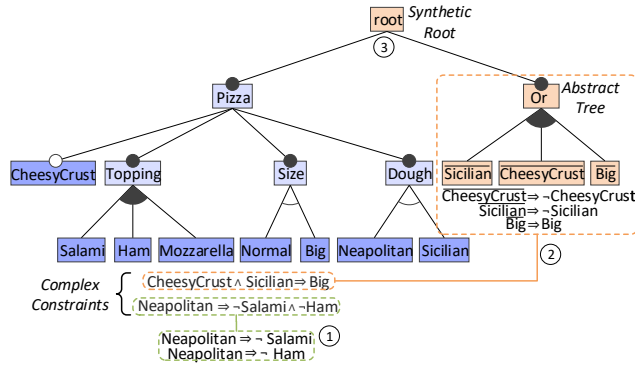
root Synthetic Root
③
Pizza
Or Abstract Tree
CheesyCrust
Topping
Size
Dough
$\overline{\text{Sicilian}}$
$\overline{\text{CheesyCrust}}$
$\overline{\text{Big}}$
$\overline{\text{CheesyCrust}} \Rightarrow \neg\text{CheesyCrust}$
$\overline{\text{Sicilian}} \Rightarrow \neg\text{Sicilian}$
$\overline{\text{Big}} \Rightarrow \text{Big}$
Salami
Ham
Mozzarella
Normal
Big
Neapolitan
Sicilian
②
Complex Constraints
CheesyCrust ∧ Sicilian ⇒ Big
Neapolitan ⇒ ¬Salami ∧ ¬Ham
Neapolitan ⇒ ¬ Salami
Neapolitan ⇒ ¬ Ham
①